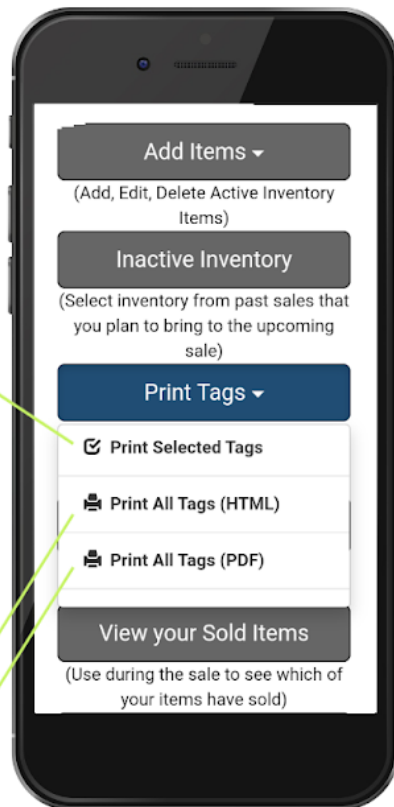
Add Items

(Add, Edit, Delete Active Inventory Items)

Inactive Inventory

(Select inventory from past sales that you plan to bring to the upcoming sale)

Print Tags

Print Selected Tags

Print All Tags (HTML)

Print All Tags (PDF)

View your Sold Items

(Use during the sale to see which of your items have sold)